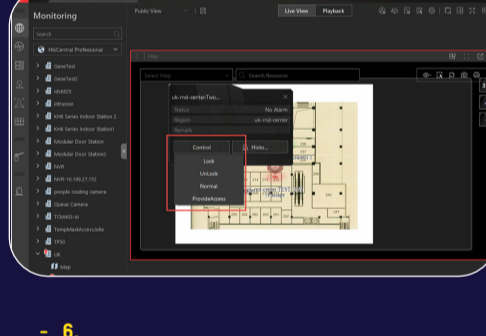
Monitoring
Public View
Live View
Playback
Search
HikCentral Professional
GeneTest
GeneTest2
shk825
intrusion
KH6 Series Indoor Station 2
KH6 Series Indoor Station1
Modular Door Station
Modular Door Station2
NVR
NVR-10.195.77.152
people couting camera
Queue Camera
TCM400-AI
TempMaskAccessUIdle
TF50
UK
Map
Map
Select Map
Search Resource
uk-rnd-center?ac...
Status
No Alarm
Region
uk-rnd-center
Remark
Control
Photo...
Lock
UnLock
Normal
ProvideAccess
- 6